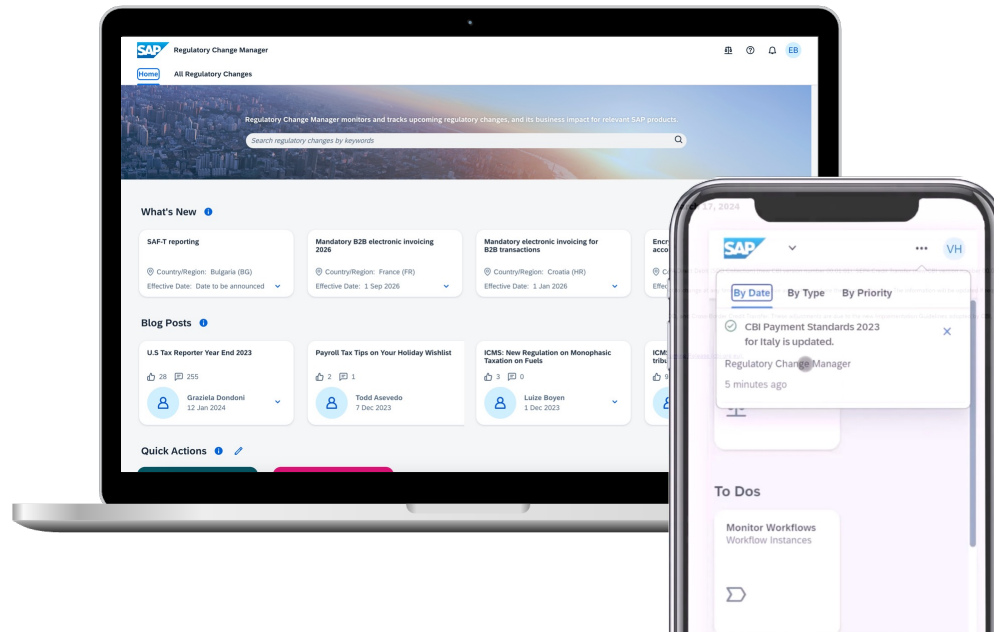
SAP Regulatory Change Manager

EB

Home All Regulatory Changes

Regulatory Change Manager monitors and tracks upcoming regulatory changes, and its business impact for relevant SAP products.

Search regulatory changes by keywords

What's New

SAF-T reporting
Country/Region: Bulgaria (BG)
Effective Date: Date to be announced

Mandatory B2B electronic invoicing 2026
Country/Region: France (FR)
Effective Date: 1 Sep 2026

Mandatory electronic invoicing for B2B transactions
Country/Region: Croatia (HR)
Effective Date: 1 Jan 2026

Encr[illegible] acco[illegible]
C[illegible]
Effe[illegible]

Blog Posts

U.S Tax Reporter Year End 2023
28 255
Graziela Dondoni
12 Jan 2024

Payroll Tax Tips on Your Holiday Wishlist
2 1
Todd Asevedo
7 Dec 2023

ICMS: New Regulation on Monophasic Taxation on Fuels
3 0
Luize Boyen
1 Dec 2023

ICM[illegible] tribu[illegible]
0

Quick Actions

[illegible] 17, 2024

SAP

VH

By Date By Type By Priority

CBI Payment Standards 2023 for Italy is updated.

Regulatory Change Manager
5 minutes ago

To Dos

Monitor Workflows
Workflow Instances